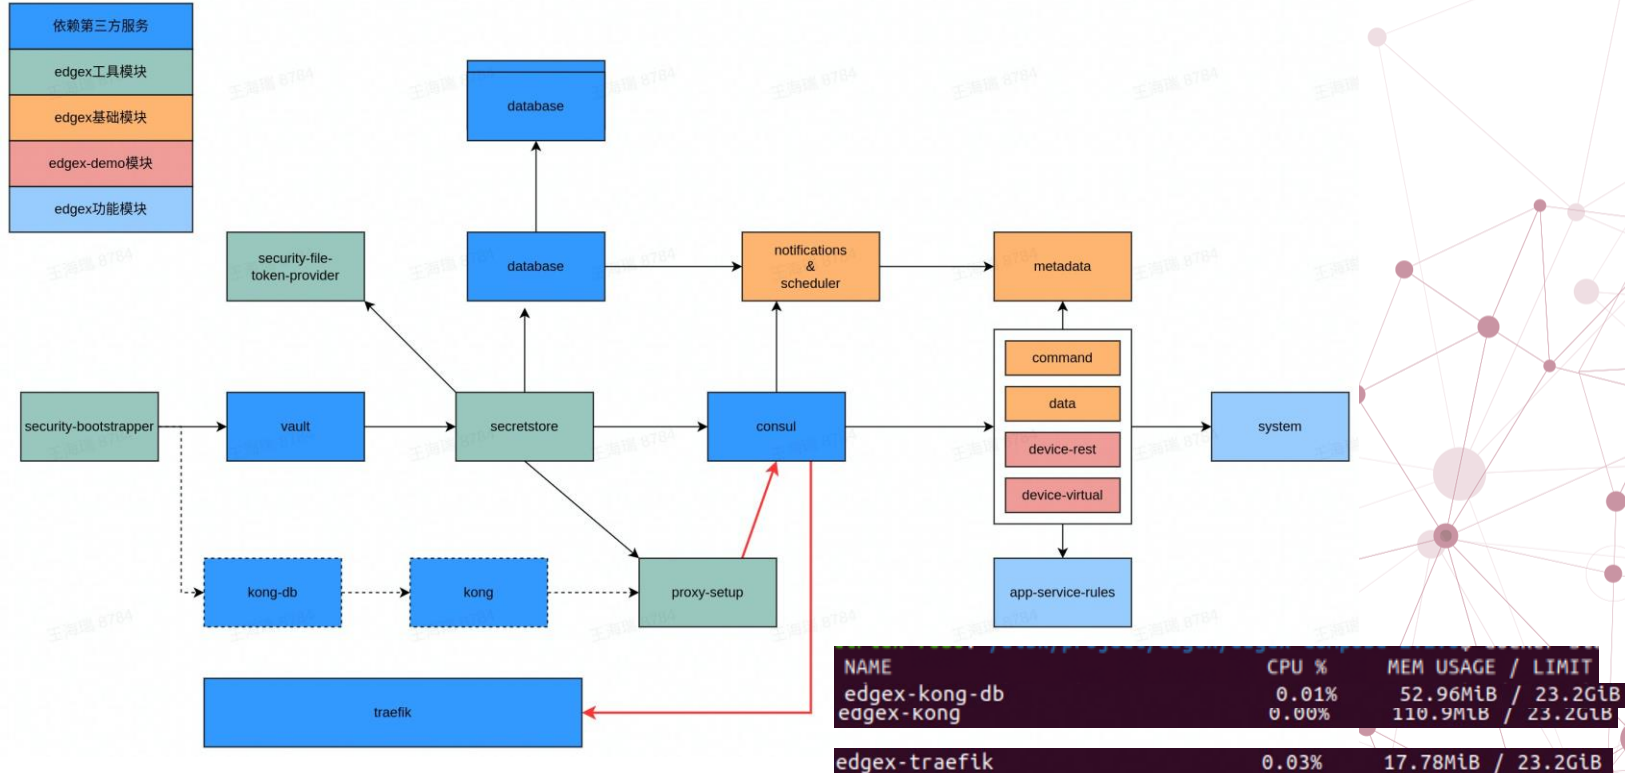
依赖第三方服务
edgex工具模块
edgex基础模块
edgex-demo模块
edgex功能模块

database
database
security-file-token-provider
notifications & scheduler
metadata
command
data
device-rest
device-virtual
security-bootstrapper
vault
secretstore
consul
system
kong-db
kong
proxy-setup
app-service-rules
traefik

| NAME | CPU % | MEM USAGE / LIMIT |
|---|---|---|
| edgex-kong-db | 0.01% | 52.96MiB / 23.2GiB |
| edgex-kong | 0.00% | 110.9MiB / 23.2GiB |
| edgex-traefik | 0.03% | 17.78MiB / 23.2GiB |